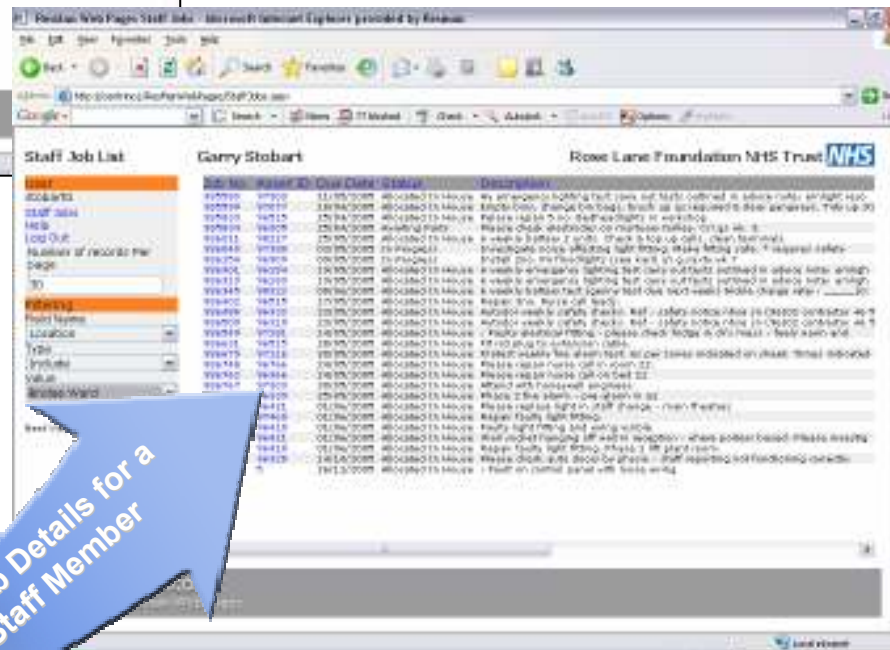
Resaas Web Pages Staff Jobs - Microsoft Internet Explorer provided by Resaas

File Edit View Favorites Tools Help

Back Search Favorites

Address http://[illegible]/StaffJobs.aspx

Google Search

Staff Job List

Garry Stobart

Rose Lane Foundation NHS Trust NHS

User
stobartg
Staff Jobs
Help
Log Out
Number of records Per page
30
Filtering
Field Name
Location
Type
Include
Value
Bridge Ward

| Job No | Asset ID | Due Date | Status | Description |
|---|---|---|---|---|
| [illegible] | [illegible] | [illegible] | Allocated In House | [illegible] |

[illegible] Details for a Staff Member

Local intranet